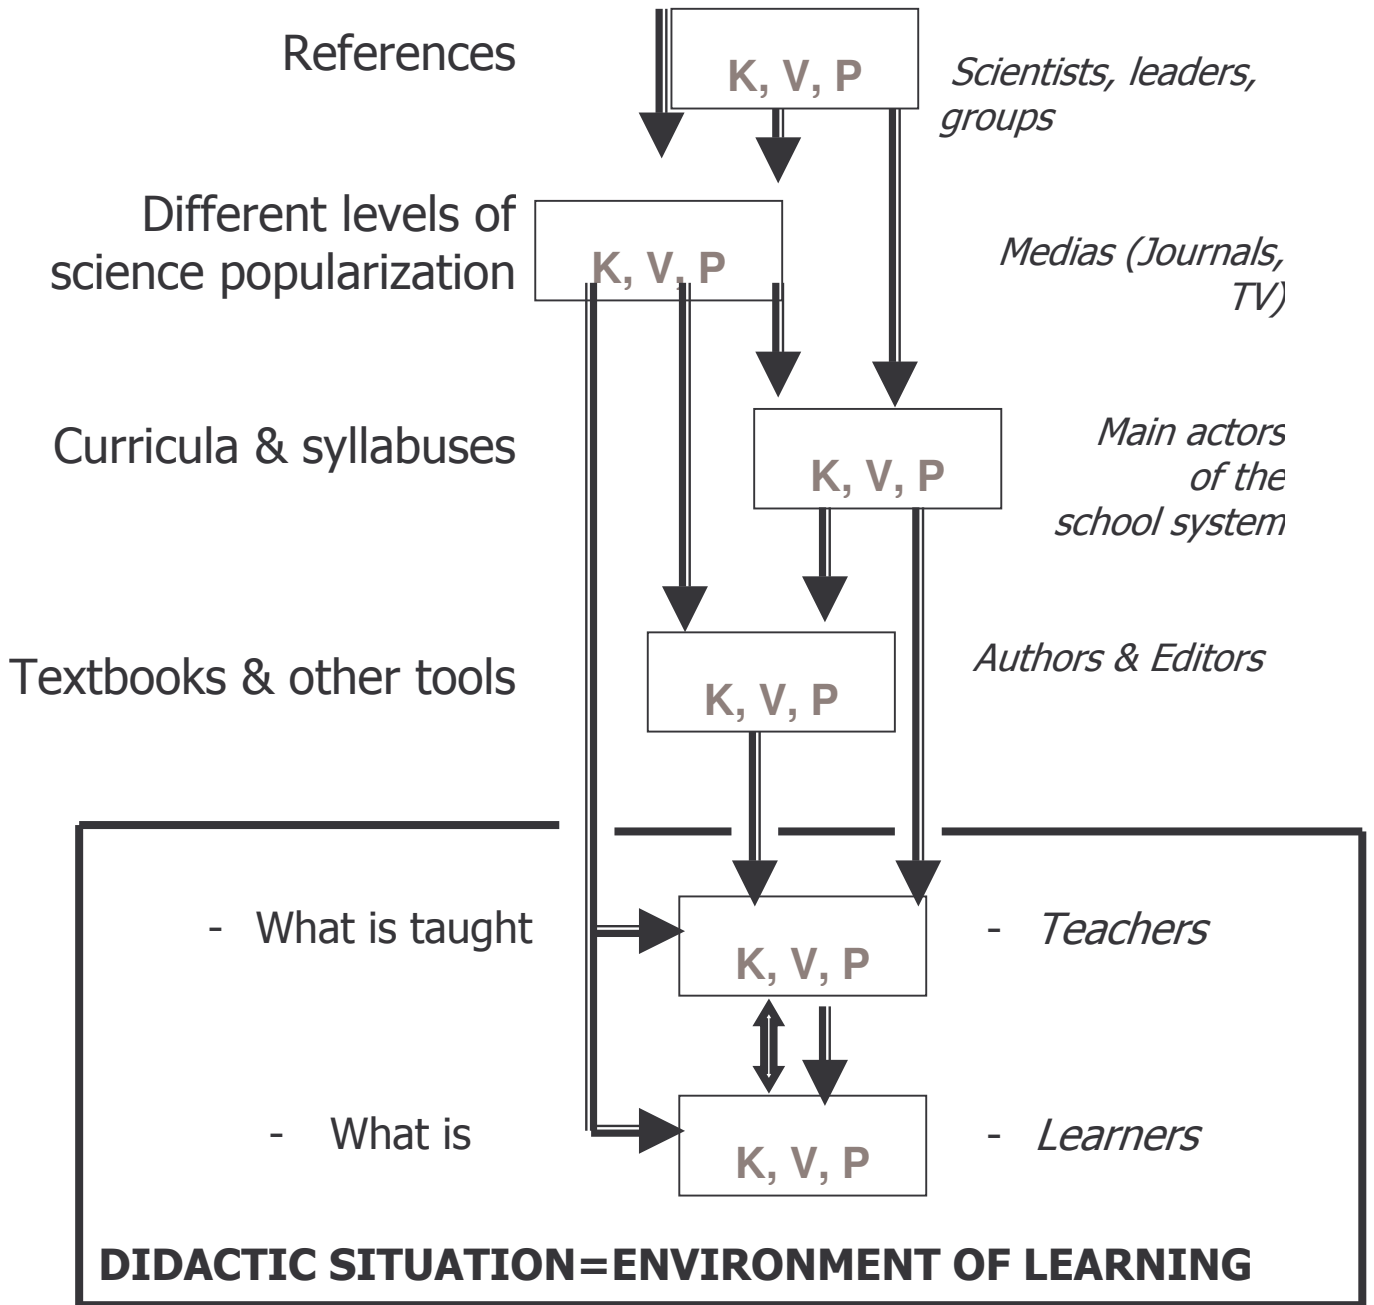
References

K, V, P

Scientists, leaders, groups

Different levels of science popularization

K, V, P

Medias (Journals, TV)

Curricula & syllabuses

K, V, P

Main actors of the school system

Textbooks & other tools

K, V, P

Authors & Editors

- What is taught

K, V, P

- Teachers

- What is

K, V, P

- Learners

DIDACTIC SITUATION=ENVIRONMENT OF LEARNING